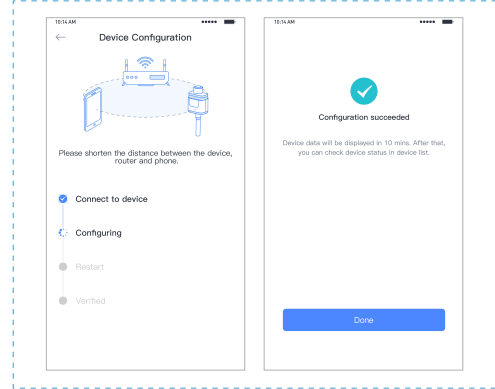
10:14 AM

Device Configuration

Please shorten the distance between the device, router and phone.

Connect to device

Configuring

Restart

Verified

10:14 AM

Configuration succeeded

Device data will be displayed in 10 mins. After that, you can check device status in device list.

Done